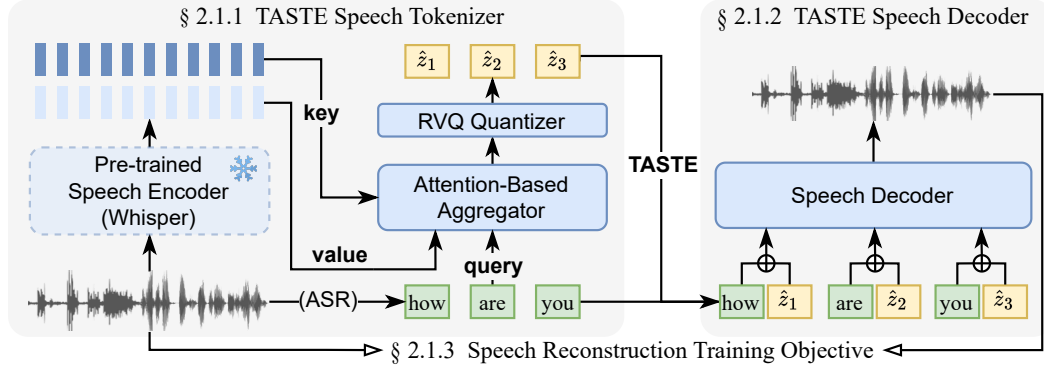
§ 2.1.1 TASTE Speech Tokenizer

§ 2.1.2 TASTE Speech Decoder

$\hat{z}_1$ $\hat{z}_2$ $\hat{z}_3$

key

RVQ Quantizer

Pre-trained Speech Encoder (Whisper)

TASTE

Attention-Based Aggregator

Speech Decoder

value

query

(ASR)

how are you

how $\hat{z}_1$ are $\hat{z}_2$ you $\hat{z}_3$

§ 2.1.3 Speech Reconstruction Training Objective